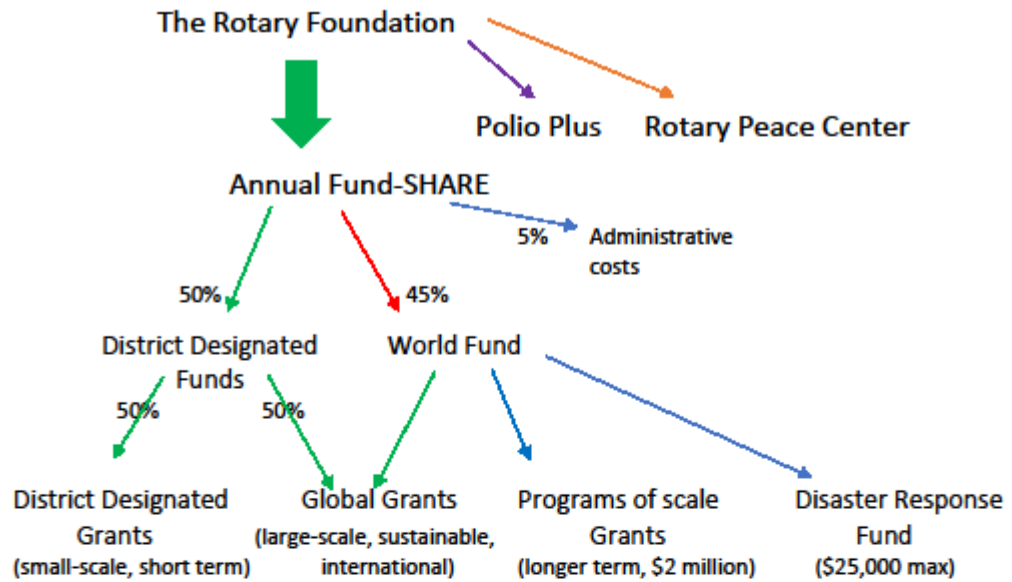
The Rotary Foundation

Polio Plus

Rotary Peace Center

Annual Fund-SHARE

5%

Administrative costs

50%

45%

District Designated Funds

World Fund

50%

50%

District Designated Grants (small-scale, short term)

Global Grants (large-scale, sustainable, international)

Programs of scale Grants (longer term, $2 million)

Disaster Response Fund ($25,000 max)